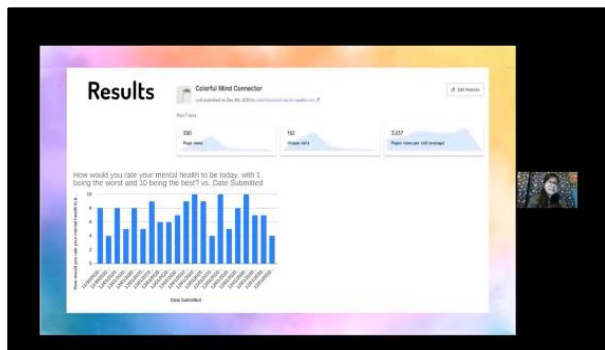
Results

Colorful Mind Connector

Last published on Dec 4th, 2020 to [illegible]

Past 7 days

390
Page views

182
Unique visits

3.037
Pages views per visit (average)

Edit Website

How would you rate your mental health to be today, with 1 being the worst and 10 being the best? vs. Date Submitted

10
8
6
4
2
0

How would you rate your mental health to b...

Date Submitted